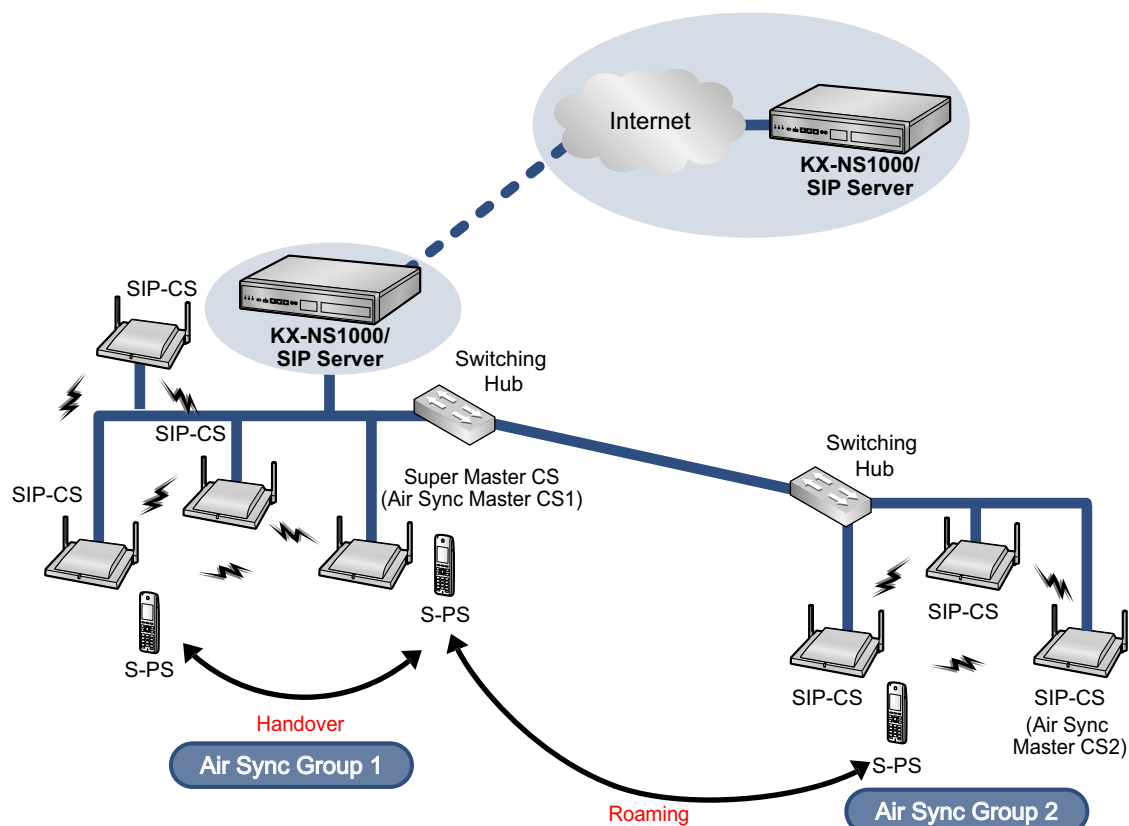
Internet

KX-NS1000/
SIP Server

SIP-CS

KX-NS1000/
SIP Server

Switching
Hub

SIP-CS

SIP-CS

Super Master CS
(Air Sync Master CS1)

Switching
Hub

S-PS

S-PS

SIP-CS

SIP-CS

SIP-CS
(Air Sync
Master CS2)

S-PS

Handover

Air Sync Group 1

Roaming

Air Sync Group 2